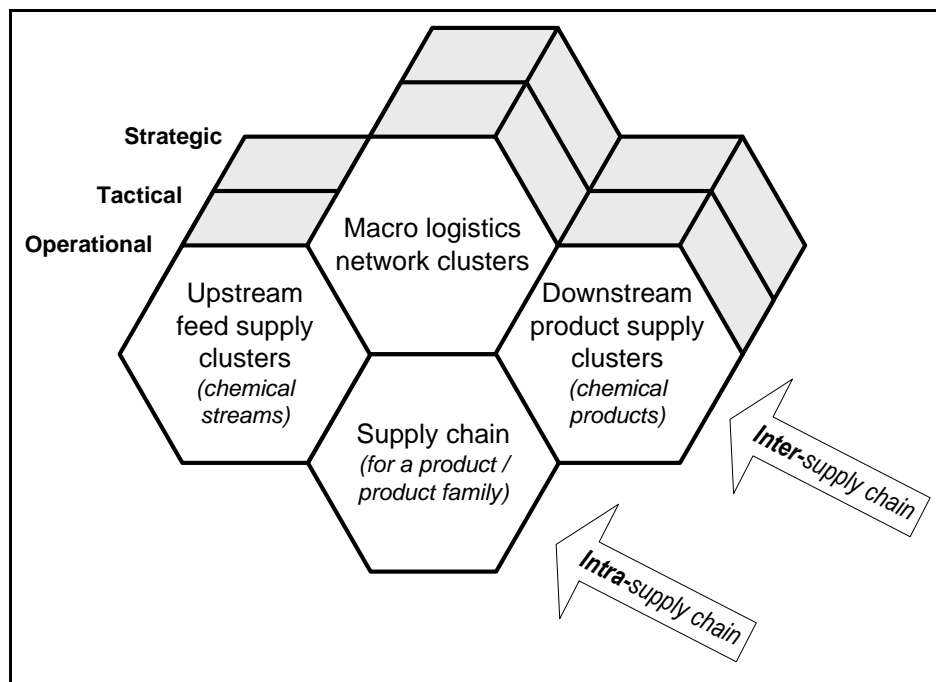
Strategic
Tactical
Operational

Macro logistics network clusters

Upstream feed supply clusters
(chemical streams)

Downstream product supply clusters
(chemical products)

Supply chain
(for a product / product family)

Inter-supply chain

Intra-supply chain